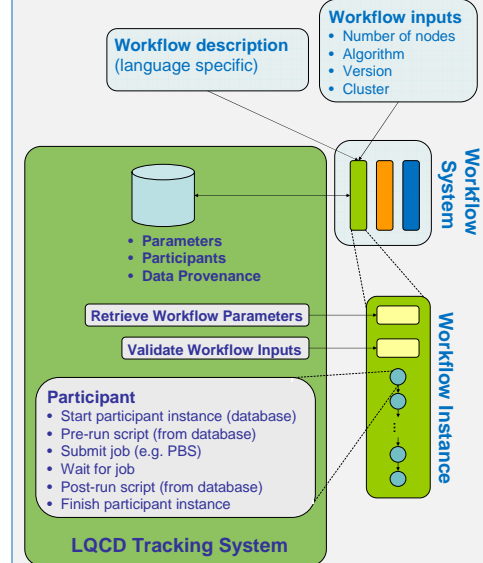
Workflow inputs
• Number of nodes
• Algorithm
• Version
• Cluster

Workflow description
(language specific)

Workflow System

• Parameters
• Participants
• Data Provenance

Retrieve Workflow Parameters

Validate Workflow Inputs

Workflow Instance

Participant
• Start participant instance (database)
• Pre-run script (from database)
• Submit job (e.g. PBS)
• Wait for job
• Post-run script (from database)
• Finish participant instance

LQCD Tracking System